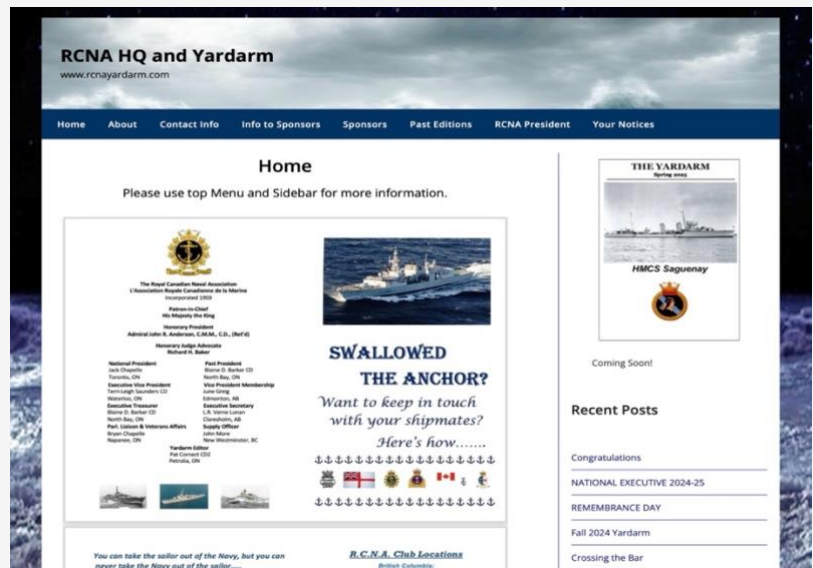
RCNA HQ and Yardarm

www.rcnayardarm.com

Home About Contact Info Info to Sponsors Sponsors Past Editions RCNA President Your Notices

Home

Please use top Menu and Sidebar for more information.

The Royal Canadian Naval Association
L'Association Royale Canadienne de la Marine
Incorporated 1959

Patron-in-Chief
His Majesty the King

Honorary President
Admiral John R. Anderson, C.M.M., C.D., (Ret'd)

Honorary Judge Advocate
Richard H. Baker

National President
Jack Chapelle
Toronto, ON

Past President
Blaine D. Barker CD
North Bay, ON

Executive Vice President
Terri-Leigh Saunders CD
Waterloo, ON

Vice President Membership
June Greig
Edmonton, AB

Executive Treasurer
Blaine D. Barker CD
North Bay, ON

Executive Secretary
L.R. Verne Lunan
Claresholm, AB

Parl. Liaison & Veterans Affairs
Bryan Chapelle
Napanee, ON

Supply Officer
John More
New Westminster, BC

Yardarm Editor
Pat Cornett CD2
Petrolia, ON

SWALLOWED
THE ANCHOR?
Want to keep in touch with your shipmates?
Here's how.......

You can take the sailor out of the Navy, but you can never take the Navy out of the sailor.....

R.C.N.A. Club Locations
British Columbia:

THE YARDARM
Spring 2025

HMCS Saguenay

Coming Soon!

Recent Posts

Congratulations

NATIONAL EXECUTIVE 2024-25

REMEMBRANCE DAY

Fall 2024 Yardarm

Crossing the Bar